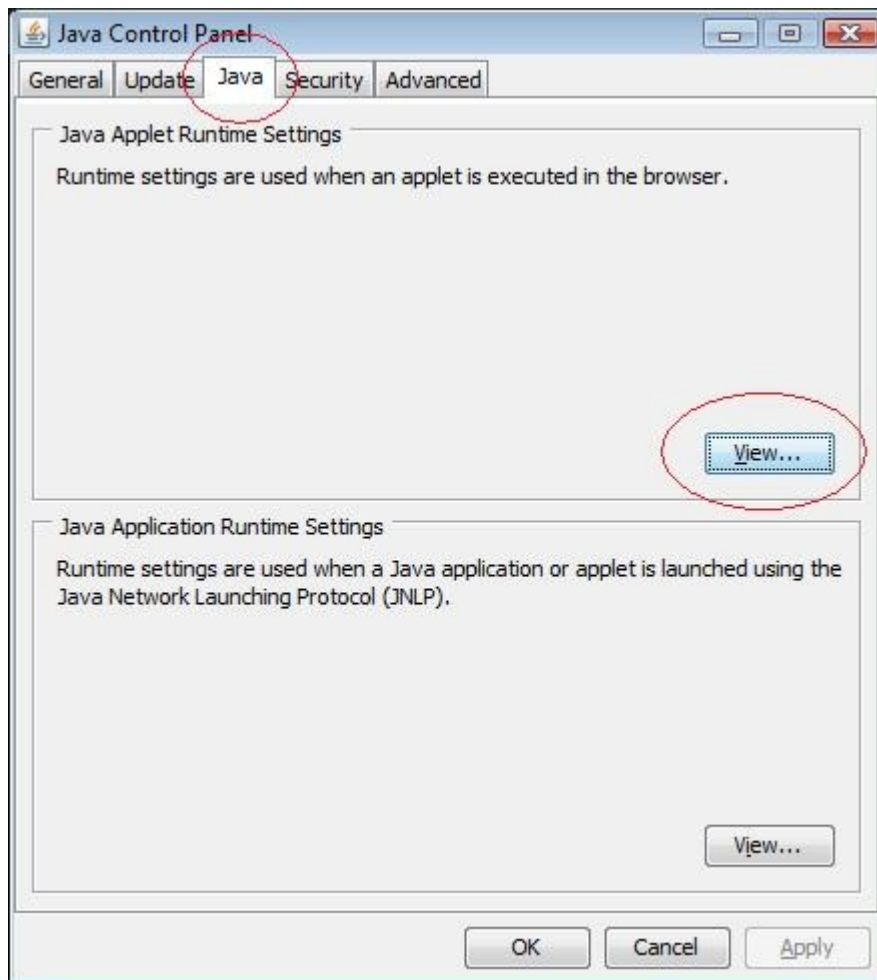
Java Control Panel

General | Update | Java | Security | Advanced

Java Applet Runtime Settings

Runtime settings are used when an applet is executed in the browser.

View...

Java Application Runtime Settings

Runtime settings are used when a Java application or applet is launched using the Java Network Launching Protocol (JNLP).

View...

OK Cancel Apply